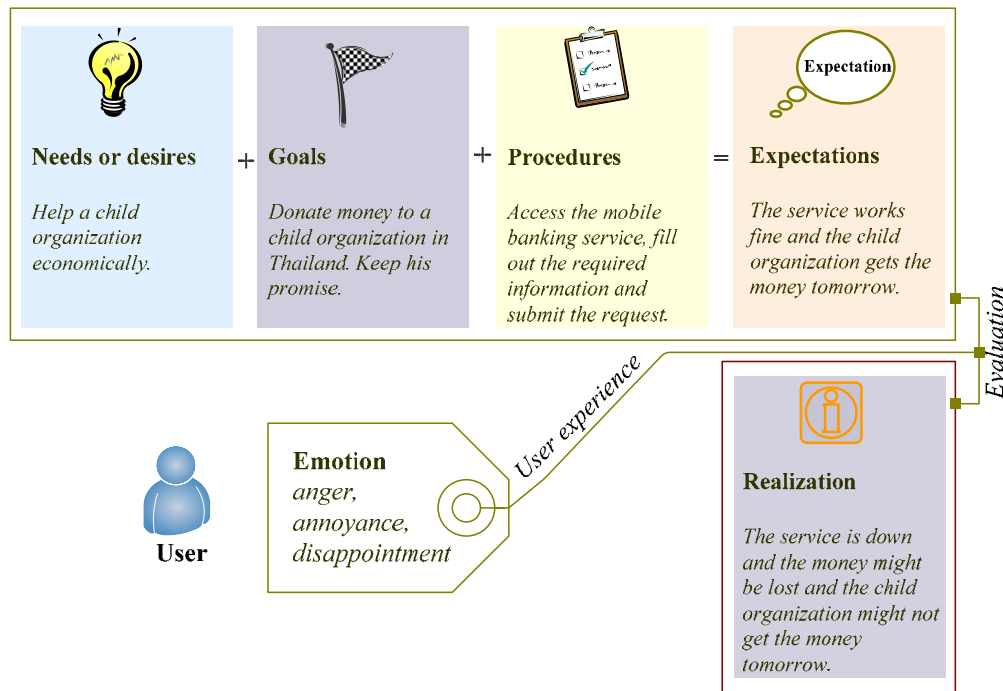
Needs or desires

Help a child organization economically.

+

Goals

Donate money to a child organization in Thailand. Keep his promise.

+

Procedures

Access the mobile banking service, fill out the required information and submit the request.

=

Expectation

Expectations

The service works fine and the child organization gets the money tomorrow.

Evaluation

User experience

User

Emotion
anger,
annoyance,
disappointment

Realization

The service is down and the money might be lost and the child organization might not get the money tomorrow.